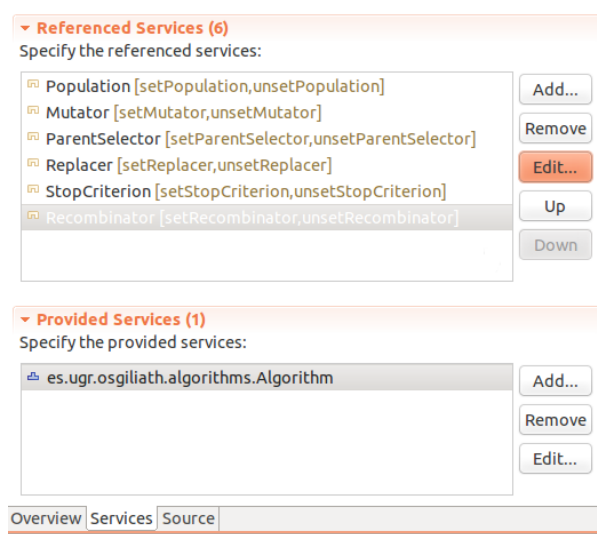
Referenced Services (6)
Specify the referenced services:

Population [setPopulation,unsetPopulation]
Mutator [setMutator,unsetMutator]
ParentSelector [setParentSelector,unsetParentSelector]
Replacer [setReplacer,unsetReplacer]
StopCriterion [setStopCriterion,unsetStopCriterion]
Recombinator [setRecombinator,unsetRecombinator]

Add...
Remove
Edit...
Up
Down

Provided Services (1)
Specify the provided services:

es.ugr.osgiliath.algorithms.Algorithm

Add...
Remove
Edit...

Overview Services Source